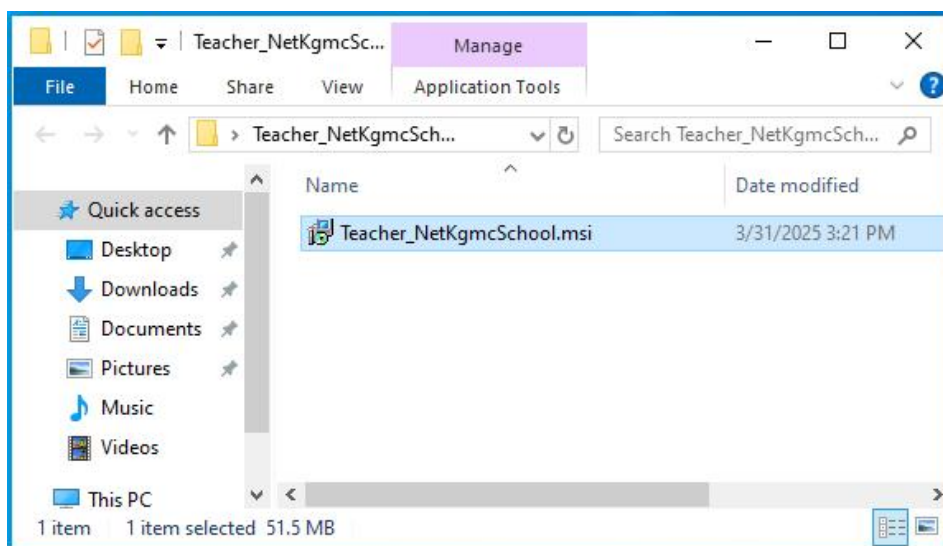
Teacher_NetKgmcSc...
Manage
File
Home
Share
View
Application Tools
Teacher_NetKgmcSch...
Search Teacher_NetKgmcSch...
Name
Date modified
Quick access
Desktop
Downloads
Documents
Pictures
Music
Videos
This PC
Teacher_NetKgmcSchool.msi
3/31/2025 3:21 PM
1 item
1 item selected 51.5 MB